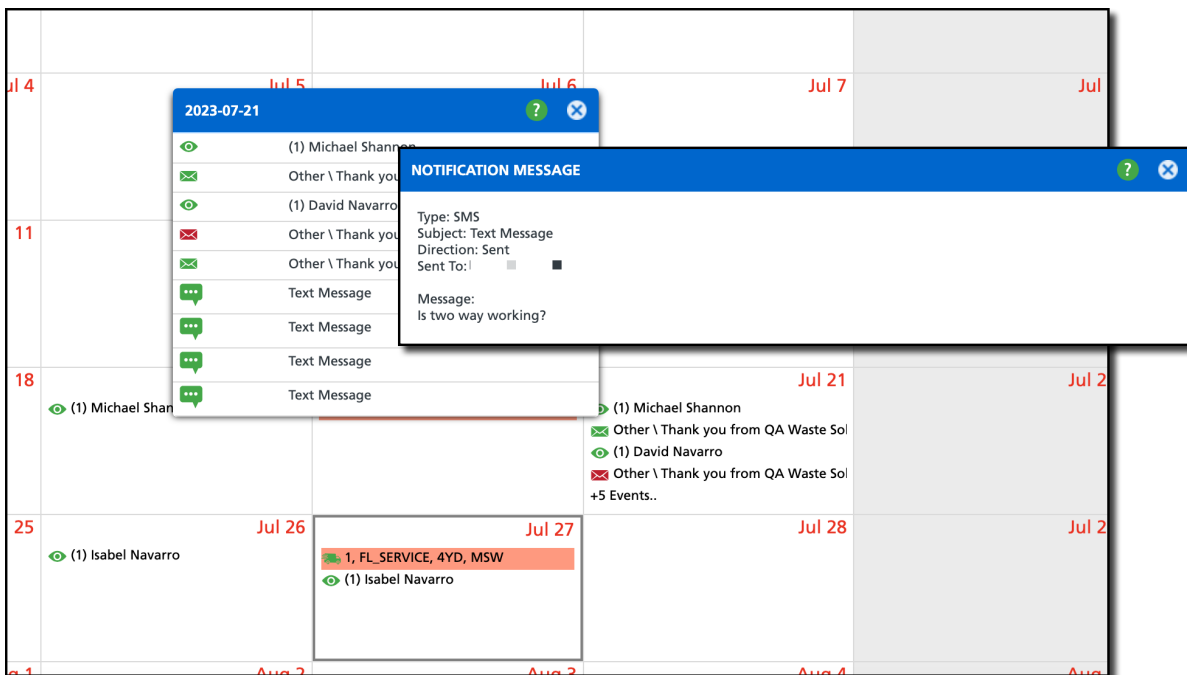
ul 4

Jul 5

Jul 6

Jul 7

Jul

2023-07-21

(1) Michael Shannon

Other \ Thank you

(1) David Navarro

Other \ Thank you

Other \ Thank you

Text Message

Text Message

Text Message

Text Message

NOTIFICATION MESSAGE

Type: SMS
Subject: Text Message
Direction: Sent
Sent To: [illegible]

Message:
Is two way working?

11

18

(1) Michael Shan

Jul 21

(1) Michael Shannon

Other \ Thank you from QA Waste Sol

(1) David Navarro

Other \ Thank you from QA Waste Sol

+5 Events..

Jul 2

25

Jul 26

(1) Isabel Navarro

Jul 27

1, FL_SERVICE, 4YD, MSW

(1) Isabel Navarro

Jul 28

Jul 2

Aug 1

Aug 2

Aug 3

Aug 4

Aug